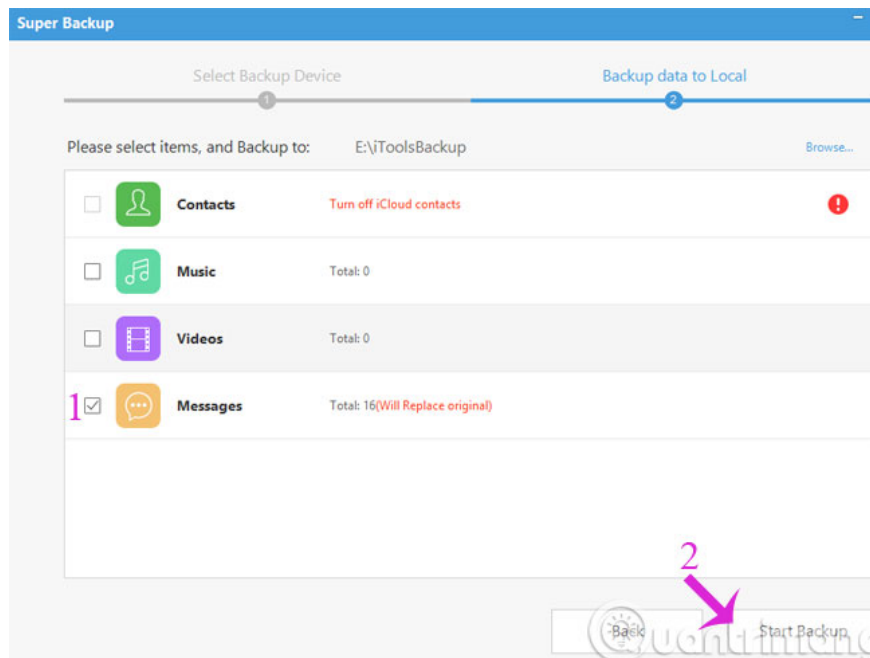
Super Backup

Select Backup Device
1
Backup data to Local
2

Please select items, and Backup to: E:\iToolsBackup Browse...

Contacts Turn off iCloud contacts

Music Total: 0

Videos Total: 0

1 Messages Total: 16(Will Replace original)

2

Back Start Backup

Quantrimang